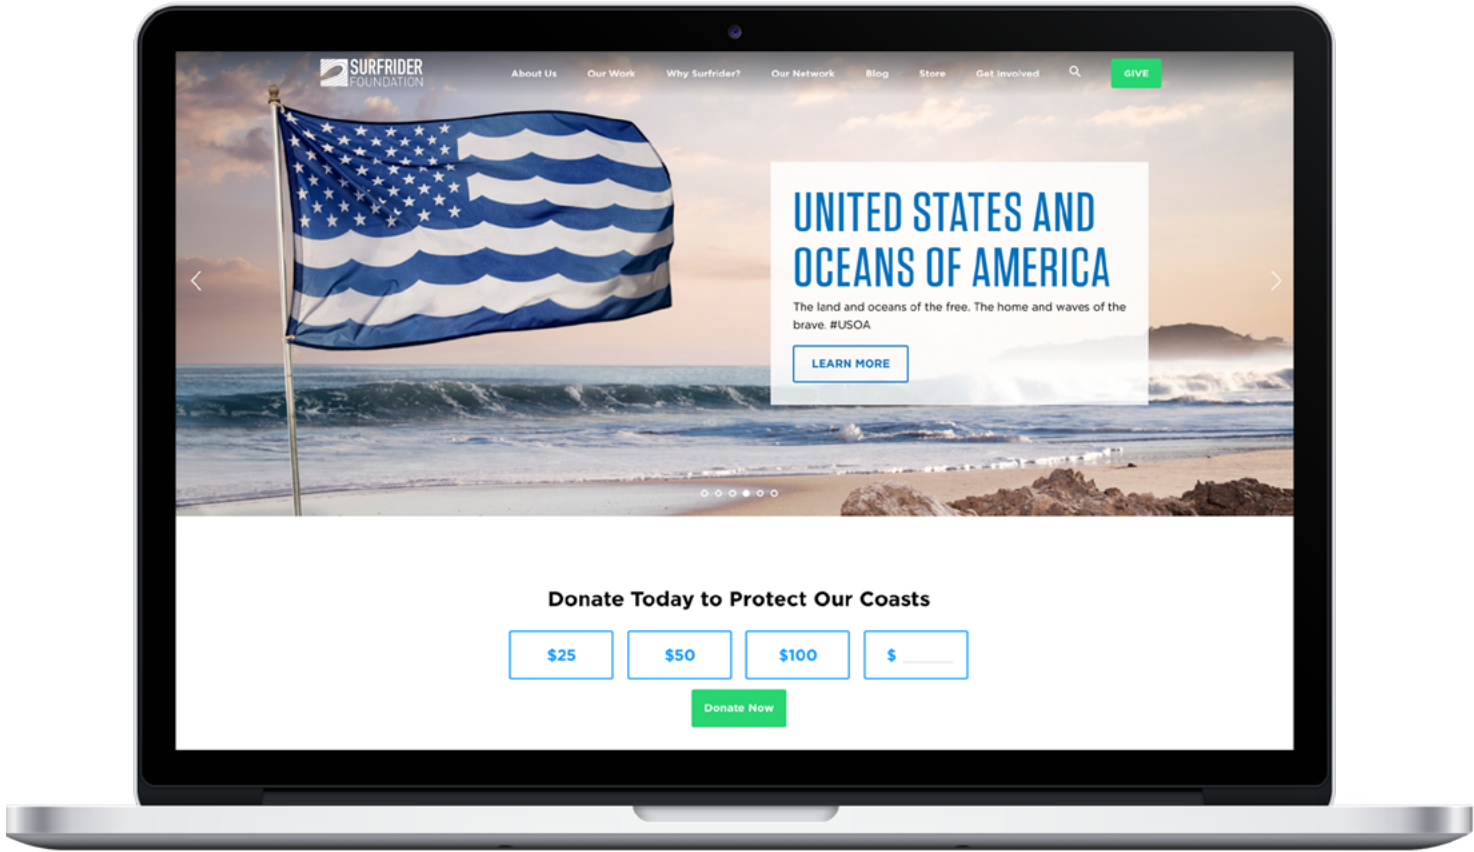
SURFRIDER FOUNDATION

About Us Our Work Why Surfrider? Our Network Blog Store Get Involved GIVE

UNITED STATES AND OCEANS OF AMERICA

The land and oceans of the free. The home and waves of the brave. #USOA

LEARN MORE

Donate Today to Protect Our Coasts

$25 $50 $100 $

Donate Now